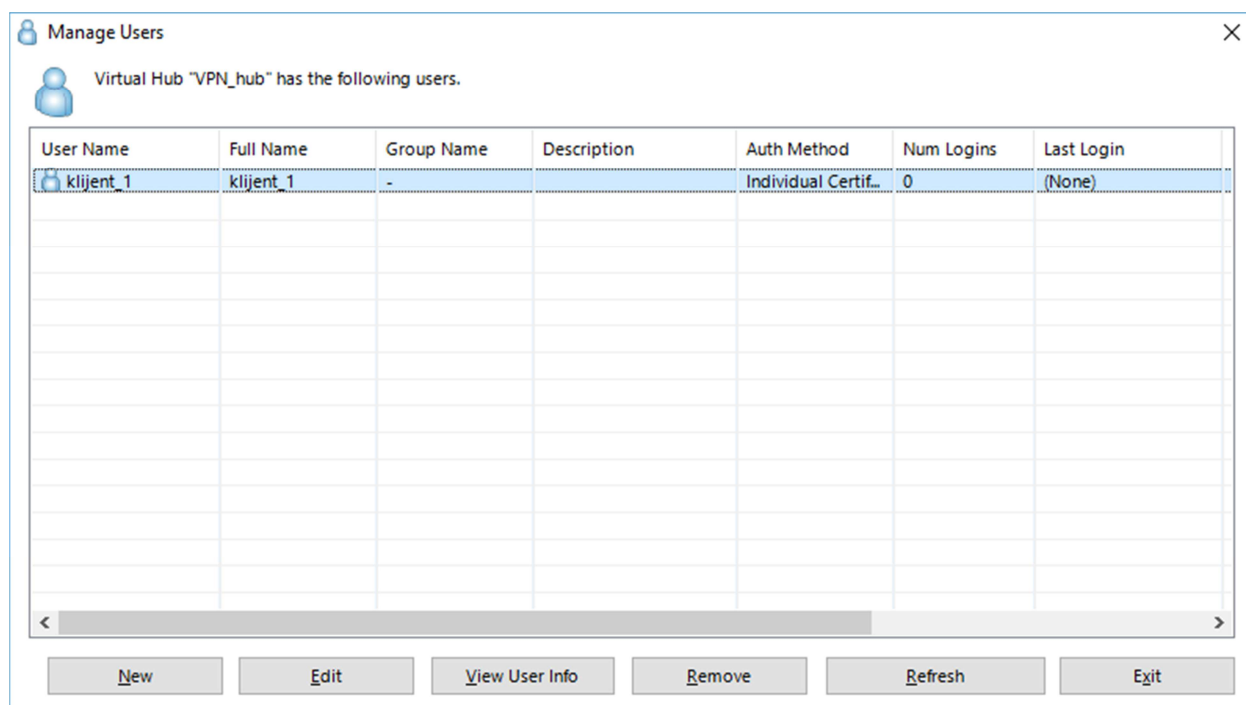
Manage Users

×

Virtual Hub "VPN_hub" has the following users.

| User Name | Full Name | Group Name | Description | Auth Method | Num Logins | Last Login |
|---|---|---|---|---|---|---|
| klijent_1 | klijent_1 | - | | Individual Certif... | 0 | (None) |

<

>

New

Edit

View User Info

Remove

Refresh

Exit